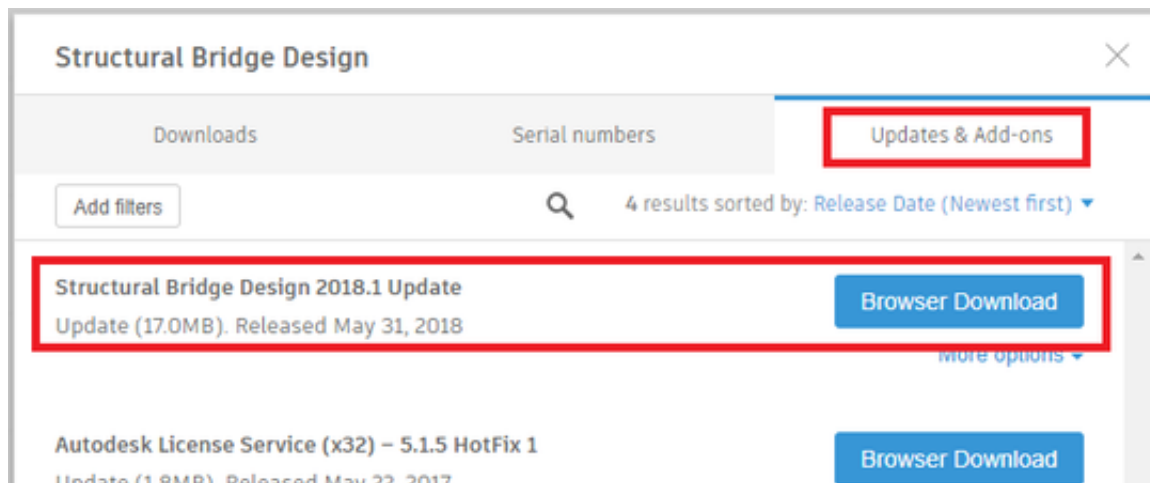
Structural Bridge Design

Downloads

Serial numbers

Updates & Add-ons

Add filters

4 results sorted by: Release Date (Newest first)

Structural Bridge Design 2018.1 Update

Update (17.0MB). Released May 31, 2018

Browser Download

More options

Autodesk License Service (x32) – 5.1.5 HotFix 1

Update (1.8MB). Released May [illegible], 2017

Browser Download